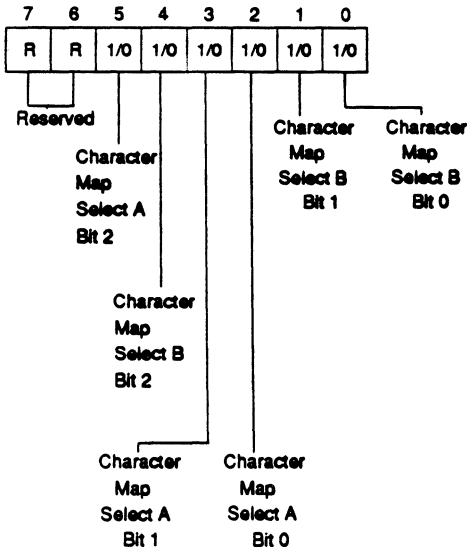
| 7 | 6 | 5 | 4 | 3 | 2 | 1 | 0 |
|---|---|---|---|---|---|---|---|
| R | R | 1/0 | 1/0 | 1/0 | 1/0 | 1/0 | 1/0 |

Reserved

Character Map Select B Bit 1

Character Map Select B Bit 0

Character Map Select A Bit 2

Character Map Select B Bit 2

Character Map Select A Bit 1

Character Map Select A Bit 0